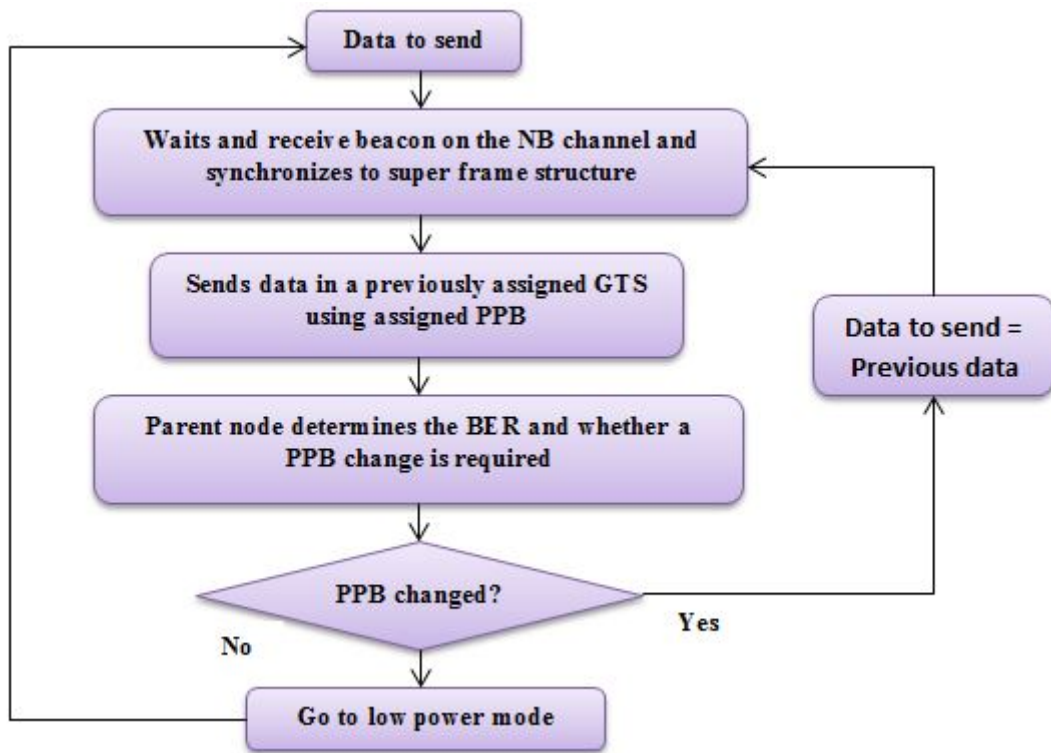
Data to send

Waits and receive beacon on the NB channel and synchronizes to super frame structure

Sends data in a previously assigned GTS using assigned PPB

Parent node determines the BER and whether a PPB change is required

PPB changed?

Yes

No

Go to low power mode

Data to send = Previous data